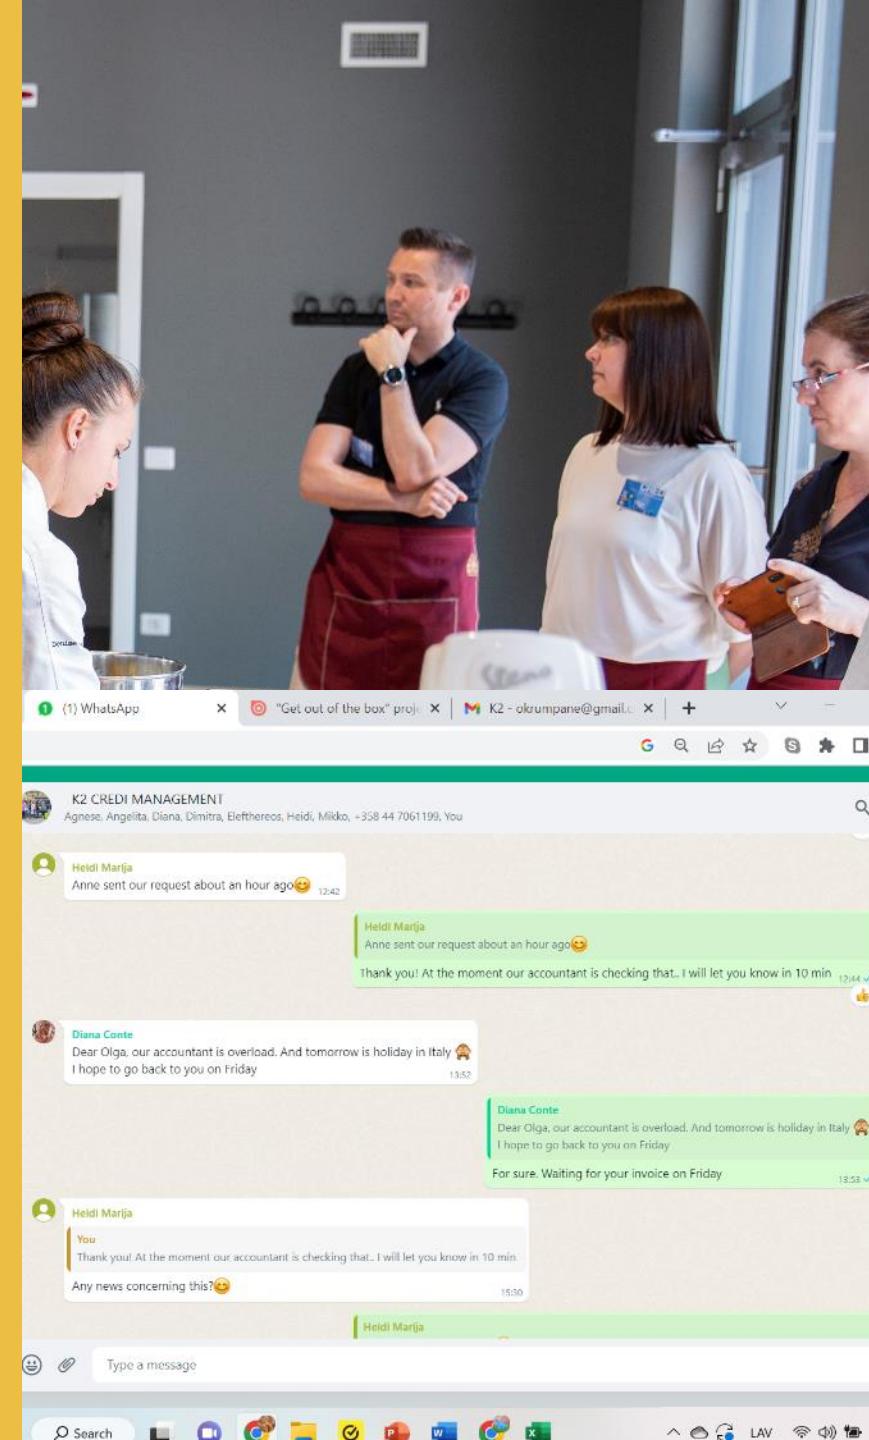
(1) WhatsApp
"Get out of the box" proj
K2 - okrumpane@gmail.c

K2 CREDI MANAGEMENT
Agnese, Angelita, Diana, Dimitra, Eleftheros, Heidi, Mikko, +358 44 7061199, You

Heidi Marija
Anne sent our request about an hour ago😊 12:42

Heidi Marija
Anne sent our request about an hour ago😊
Thank you! At the moment our accountant is checking that.. I will let you know in 10 min 12:44

Diana Conte
Dear Olga, our accountant is overload. And tomorrow is holiday in Italy 🙈
I hope to go back to you on Friday 13:52

Diana Conte
Dear Olga, our accountant is overload. And tomorrow is holiday in Italy 🙈
I hope to go back to you on Friday
For sure. Waiting for your invoice on Friday 13:53

Heidi Marija
You
Thank you! At the moment our accountant is checking that.. I will let you know in 10 min
Any news concerning this?😊 15:30

Heidi Marija

Type a message

Search
LAV